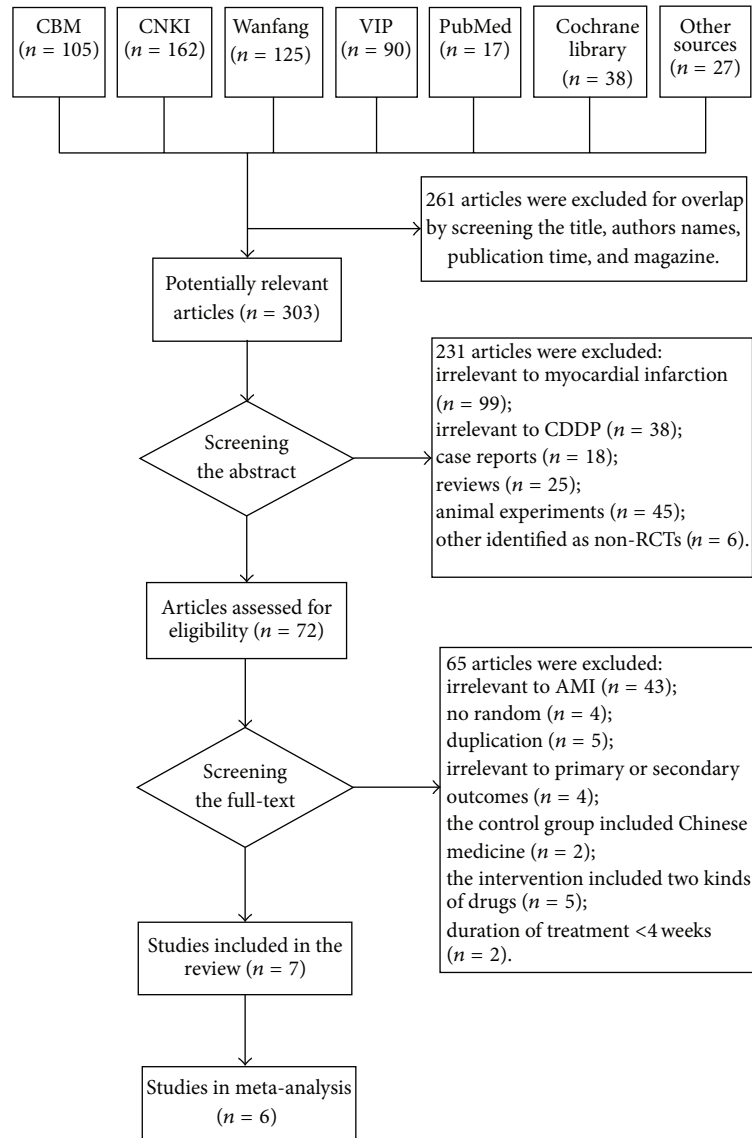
CBM ($n$ = 105)

CNKI ($n$ = 162)

Wanfang ($n$ = 125)

VIP ($n$ = 90)

PubMed ($n$ = 17)

Cochrane library ($n$ = 38)

Other sources ($n$ = 27)

261 articles were excluded for overlap by screening the title, authors names, publication time, and magazine.

Potentially relevant articles ($n$ = 303)

Screening the abstract

231 articles were excluded:
irrelevant to myocardial infarction ($n$ = 99);
irrelevant to CDDP ($n$ = 38);
case reports ($n$ = 18);
reviews ($n$ = 25);
animal experiments ($n$ = 45);
other identified as non-RCTs ($n$ = 6).

Articles assessed for eligibility ($n$ = 72)

Screening the full-text

65 articles were excluded:
irrelevant to AMI ($n$ = 43);
no random ($n$ = 4);
duplication ($n$ = 5);
irrelevant to primary or secondary outcomes ($n$ = 4);
the control group included Chinese medicine ($n$ = 2);
the intervention included two kinds of drugs ($n$ = 5);
duration of treatment <4 weeks ($n$ = 2).

Studies included in the review ($n$ = 7)

Studies in meta-analysis ($n$ = 6)